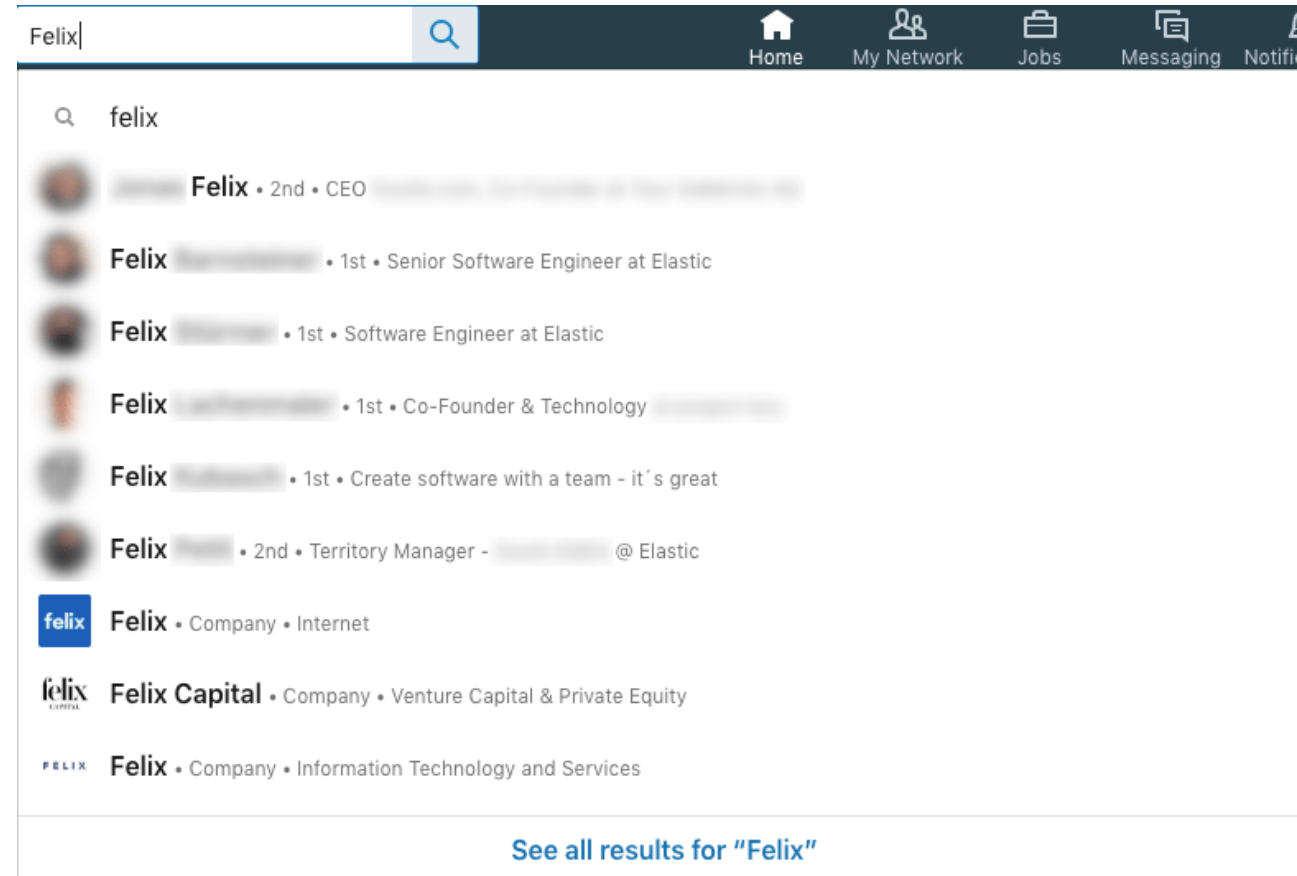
Felix

Home My Network Jobs Messaging Notifi

felix

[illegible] Felix • 2nd • CEO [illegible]

Felix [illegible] • 1st • Senior Software Engineer at Elastic

Felix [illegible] • 1st • Software Engineer at Elastic

Felix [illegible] • 1st • Co-Founder & Technology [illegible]

Felix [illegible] • 1st • Create software with a team - it´s great

Felix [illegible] • 2nd • Territory Manager - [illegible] @ Elastic

felix Felix • Company • Internet

felix CAPITAL Felix Capital • Company • Venture Capital & Private Equity

FELIX Felix • Company • Information Technology and Services

See all results for "Felix"